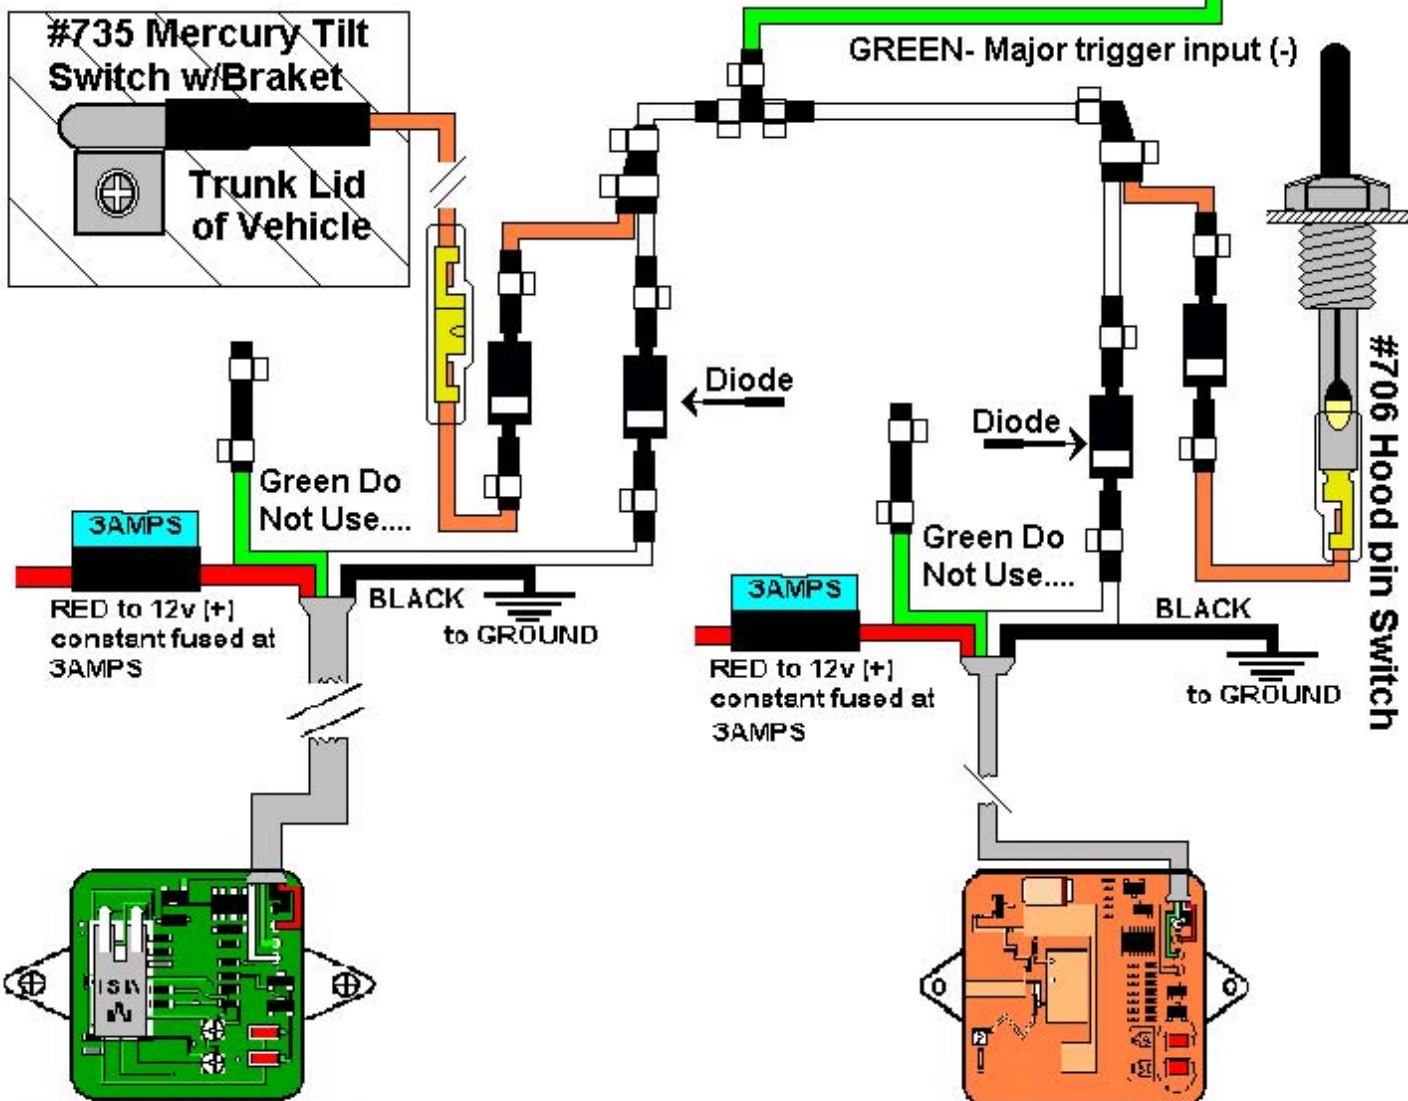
#735 Mercury Tilt Switch w/Braket

Trunk Lid of Vehicle

GREEN- Major trigger input (-)

#706 Hood pin Switch

Diode

Diode

Green Do Not Use....

3AMPS

RED to 12v (+) constant fused at 3AMPS

BLACK

to GROUND

Green Do Not Use....

3AMPS

RED to 12v (+) constant fused at 3AMPS

BLACK

to GROUND